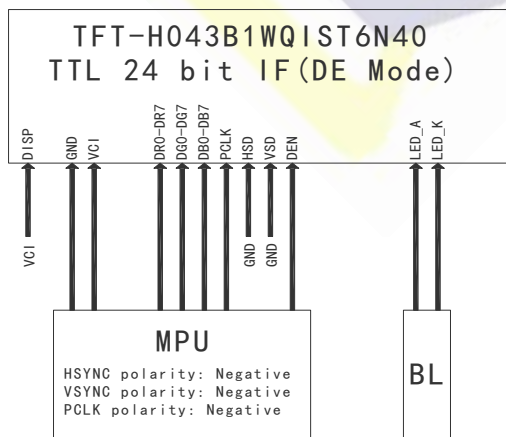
TFT-H043B1WQIST6N40
TTL 24 bit IF(DE Mode)

DISP GND VCI DR0-DR7 DG0-DG7 DB0-DB7 PCLK HSD VSD DEN LED_A LED_K

VCI GND GND

MPU
HSYNC polarity: Negative
VSYNC polarity: Negative
PCLK polarity: Negative

BL